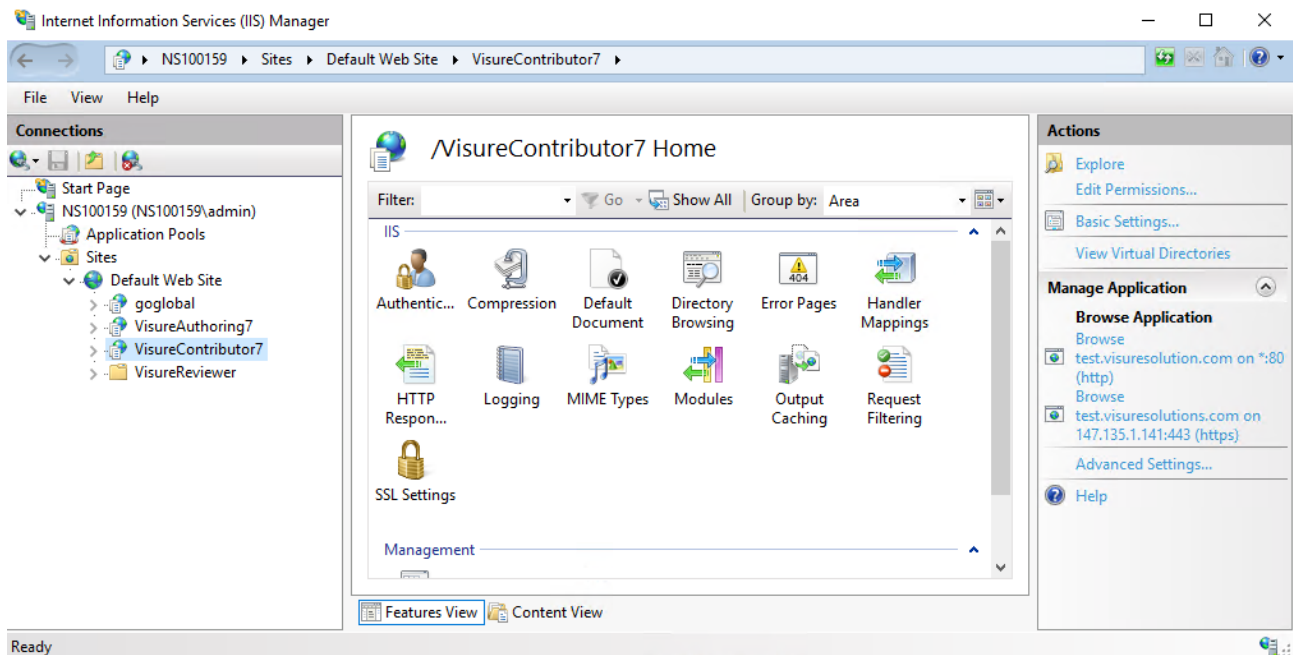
Internet Information Services (IIS) Manager

NS100159 ▸ Sites ▸ Default Web Site ▸ VisureContributor7 ▸

File View Help

Connections

Start Page
NS100159 (NS100159\admin)
Application Pools
Sites
Default Web Site
goglobal
VisureAuthoring7
VisureContributor7
VisureReviewer

/VisureContributor7 Home

Filter: Go Show All Group by: Area

IIS

Authentic... Compression Default Document Directory Browsing Error Pages Handler Mappings

HTTP Respon... Logging MIME Types Modules Output Caching Request Filtering

SSL Settings

Management

Features View Content View

Actions

Explore
Edit Permissions...
Basic Settings...
View Virtual Directories

Manage Application

Browse Application
Browse test.visuresolution.com on *:80 (http)
Browse test.visuresolutions.com on 147.135.1.141:443 (https)
Advanced Settings...
Help

Ready